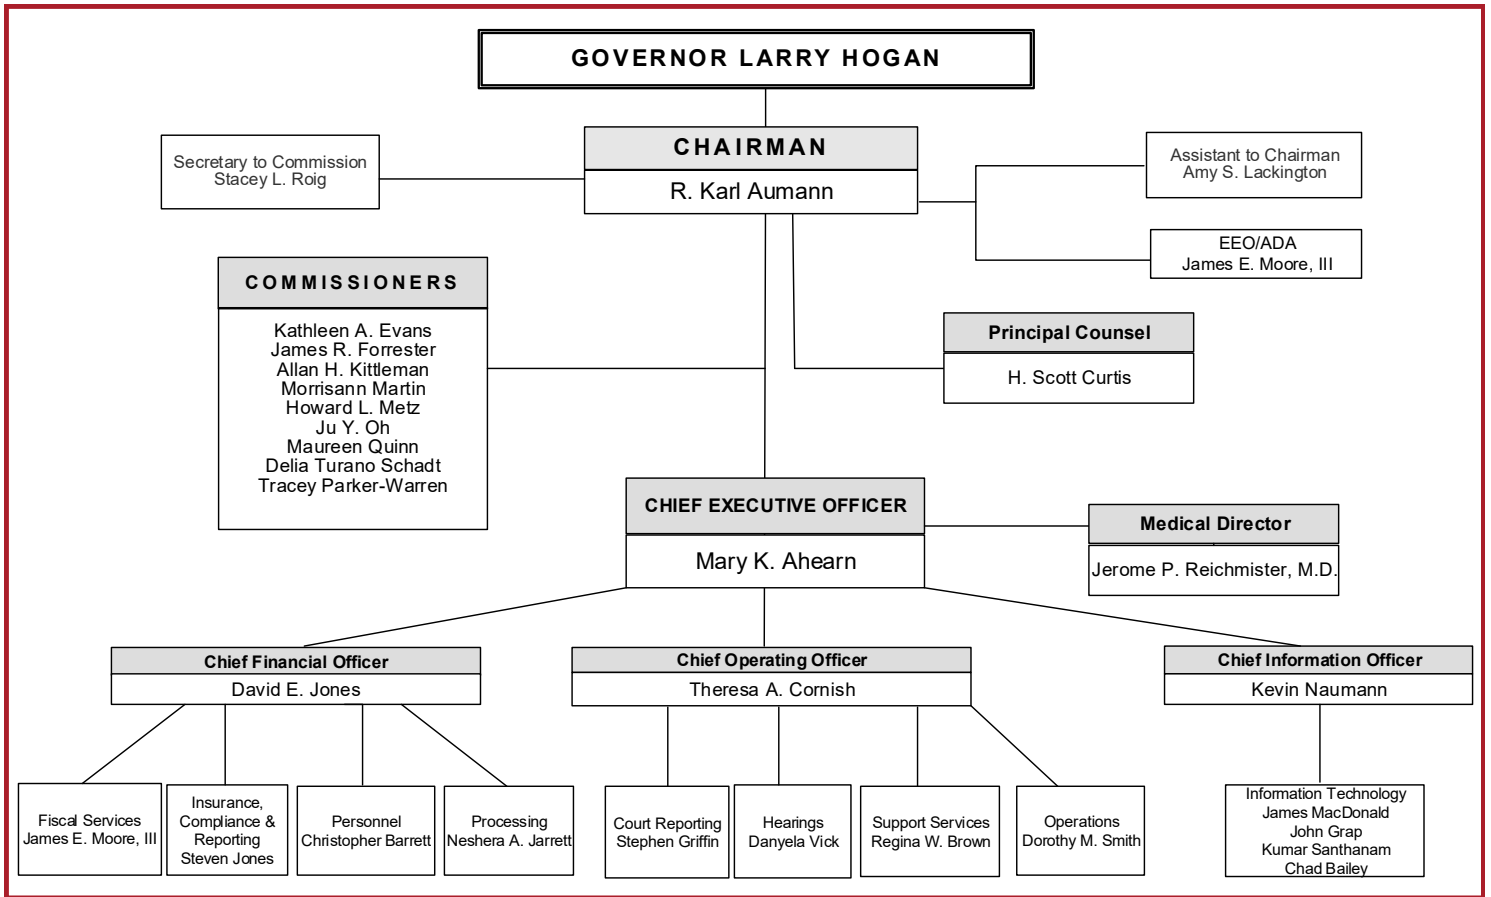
GOVERNOR LARRY HOGAN

Secretary to Commission
Stacey L. Roig

CHAIRMAN
R. Karl Aumann

Assistant to Chairman
Amy S. Lackington

EEO/ADA
James E. Moore, III

COMMISSIONERS
Kathleen A. Evans
James R. Forrester
Allan H. Kittleman
Morrisann Martin
Howard L. Metz
Ju Y. Oh
Maureen Quinn
Delia Turano Schadt
Tracey Parker-Warren

Principal Counsel
H. Scott Curtis

CHIEF EXECUTIVE OFFICER
Mary K. Ahearn

Medical Director
Jerome P. Reichmister, M.D.

Chief Financial Officer
David E. Jones

Chief Operating Officer
Theresa A. Cornish

Chief Information Officer
Kevin Naumann

Fiscal Services
James E. Moore, III

Insurance, Compliance & Reporting
Steven Jones

Personnel
Christopher Barrett

Processing
Neshera A. Jarrett

Court Reporting
Stephen Griffin

Hearings
Danyela Vick

Support Services
Regina W. Brown

Operations
Dorothy M. Smith

Information Technology
James MacDonald
John Grap
Kumar Santhanam
Chad Bailey